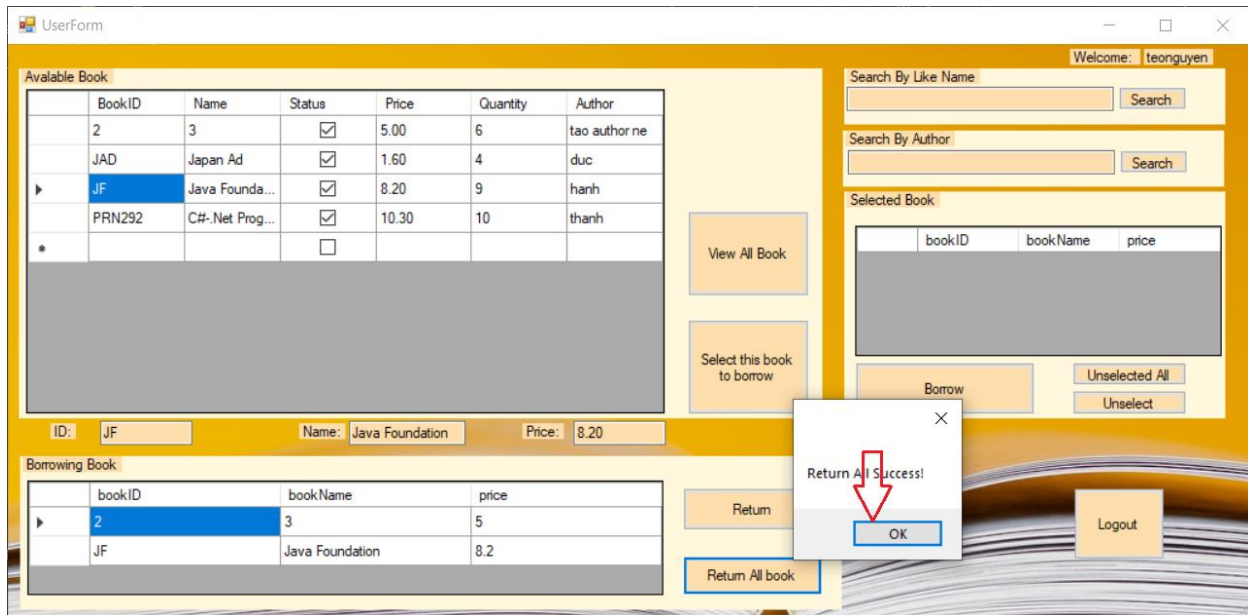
UserForm

Welcome: teonguyen

Avalable Book

| | BookID | Name | Status | Price | Quantity | Author |
|---|---|---|---|---|---|---|
| | 2 | 3 | ☑ | 5.00 | 6 | tao author ne |
| | JAD | Japan Ad | ☑ | 1.60 | 4 | duc |
| ▸ | JF | Java Founda... | ☑ | 8.20 | 9 | hanh |
| | PRN292 | C#-.Net Prog... | ☑ | 10.30 | 10 | thanh |
| * | | | ☐ | | | |

View All Book

Select this book to borrow

Search By Like Name

Search

Search By Author

Search

Selected Book

| | bookID | bookName | price |
|---|---|---|---|

Borrow

Unselected All

Unselect

ID: JF

Name: Java Foundation

Price: 8.20

Borrowing Book

| | bookID | bookName | price |
|---|---|---|---|
| ▸ | 2 | 3 | 5 |
| | JF | Java Foundation | 8.2 |

Return

Return All book

Return All Success!

OK

Logout